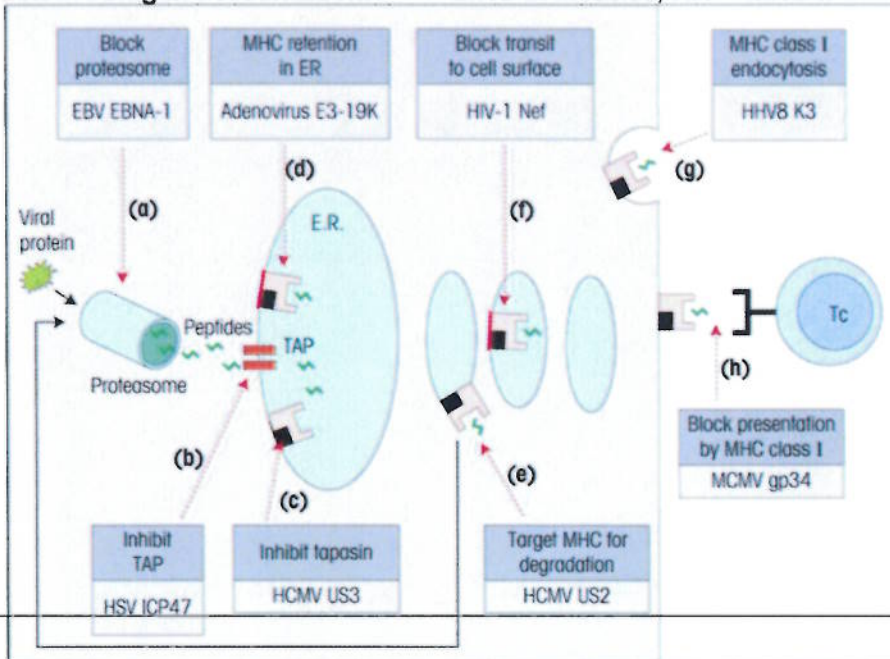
Block proteasome

EBV EBNA-1

MHC retention in ER

Adenovirus E3-19K

Block transit to cell surface

HIV-1 Nef

MHC class I endocytosis

HHV8 K3

(a)

(d)

(f)

(g)

Viral protein

E.R.

Peptides

TAP

Tc

Proteasome

(h)

(b)

(c)

(e)

Block presentation by MHC class I

MCMV gp34

Inhibit TAP

HSV ICP47

Inhibit tapasin

HCMV US3

Target MHC for degradation

HCMV US2